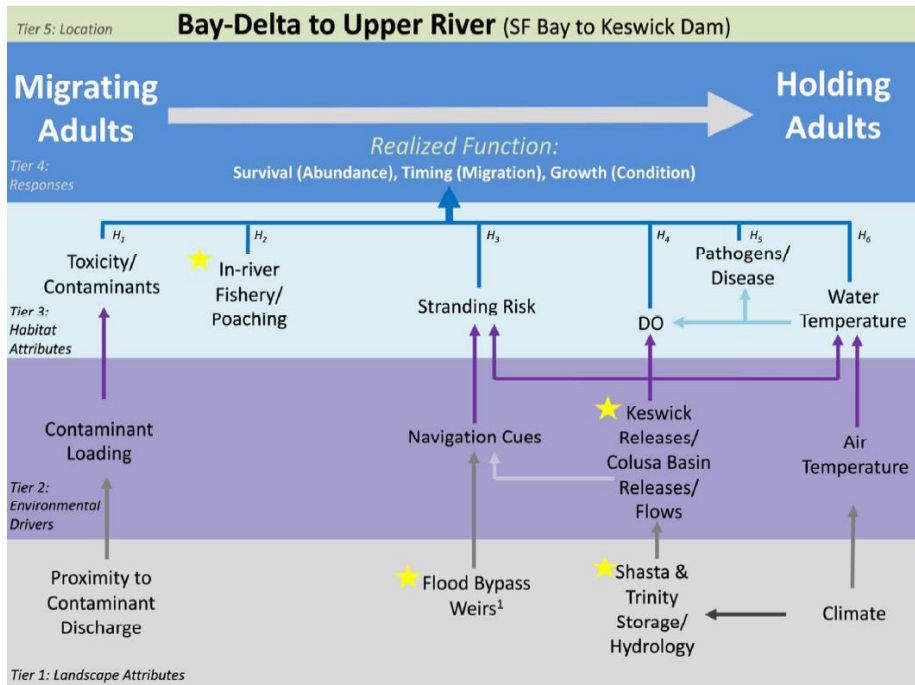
Tier 5: Location

Bay-Delta to Upper River (SF Bay to Keswick Dam)

Migrating Adults

Holding Adults

Realized Function:

Survival (Abundance), Timing (Migration), Growth (Condition)

Tier 4: Responses

$H_1$ $H_2$ $H_3$ $H_4$ $H_5$ $H_6$

Toxicity/ Contaminants

In-river Fishery/ Poaching

Stranding Risk

DO

Pathogens/ Disease

Water Temperature

Tier 3: Habitat Attributes

Contaminant Loading

Navigation Cues

Keswick Releases/ Colusa Basin Releases/ Flows

Air Temperature

Tier 2: Environmental Drivers

Proximity to Contaminant Discharge

Flood Bypass Weirs$^1$

Shasta & Trinity Storage/ Hydrology

Climate

Tier 1: Landscape Attributes